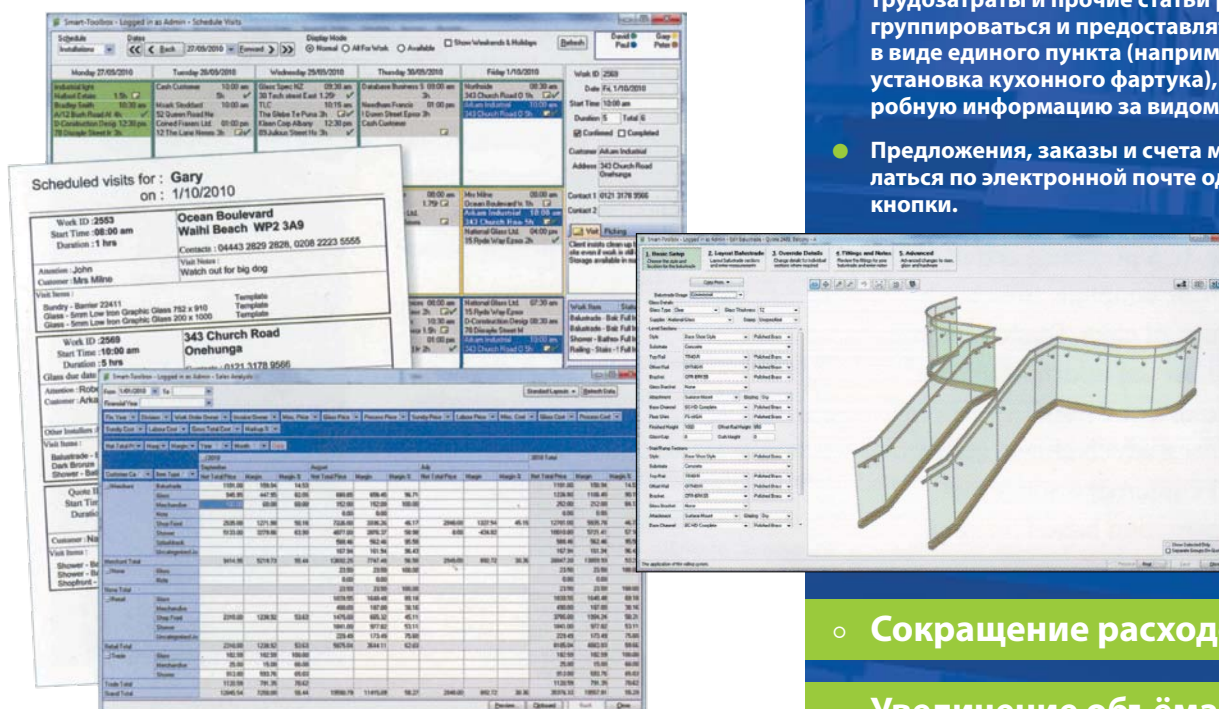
Трудозатраты и прочие статьи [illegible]
группироваться и предоставля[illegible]
в виде единого пункта (наприм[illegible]
установка кухонного фартука), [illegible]
робную информацию за видом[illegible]

Предложения, заказы и счета м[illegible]
латься по электронной почте од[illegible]
кнопки.

Smart-Toolbox - Logged in as Admin - Schedule Visits

Schedule
Installations
Dates
Back
27/09/2010
Forward
Display Mode
Normal
All For Week
Available
Show Weekends & Holidays
Refresh
David
Paul
Gary
Peter

Monday 27/09/2010
Tuesday 28/09/2010
Wednesday 29/09/2010
Thursday 30/09/2010
Friday 1/10/2010

Work ID 2569
Date Fri, 1/10/2010
Start Time 10:00 am
Duration 5
Total 6
Confirmed
Completed
Customer Arkam Industrial
Address 343 Church Road Onehunga
Contact 1 0121 3178 9566
Contact 2

Scheduled visits for : Gary
on : 1/10/2010

Work ID :2553
Start Time :08:00 am
Duration :1 hrs
Ocean Boulevard
Waihi Beach WP2 3A9
Contacts : 04443 2829 2828, 0208 2223 5555
Attention : John
Customer : Mrs Milne
Visit Notes :
Watch out for big dog
Visit Items :
Sundry - Barrier 22411
Glass - 5mm Low Iron Graphic Glass 752 x 910
Glass - 5mm Low Iron Graphic Glass 200 x 1000
Template
Template

Work ID :2569
Start Time :10:00 am
Duration :5 hrs
343 Church Road
Onehunga

Smart-Toolbox - Logged in as Admin - Sales Analysis

Smart-Toolbox - Logged in as Admin - Bill Balustrade - Quote 2489
1. Basic Setup
2. Layout Balustrade
3. Override Details
4. Fittings and Notes
5. Advanced

Сокращение расход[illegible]

Увеличение объёма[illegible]